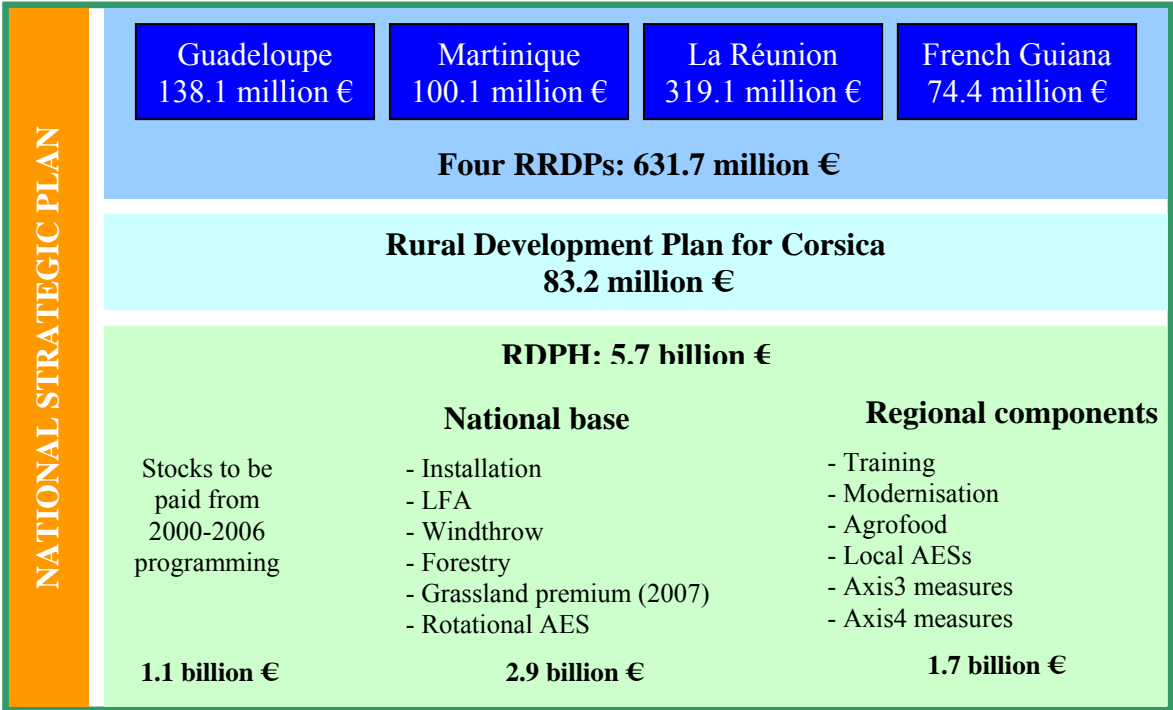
NATIONAL STRATEGIC PLAN

Guadeloupe 138.1 million €

Martinique 100.1 million €

La Réunion 319.1 million €

French Guiana 74.4 million €

Four RRDPs: 631.7 million €

Rural Development Plan for Corsica
83.2 million €

RDPH: 5.7 billion €

Stocks to be paid from 2000-2006 programming

1.1 billion €

National base

- Installation
- LFA
- Windthrow
- Forestry
- Grassland premium (2007)
- Rotational AES

2.9 billion €

Regional components

- Training
- Modernisation
- Agrofood
- Local AESs
- Axis3 measures
- Axis4 measures

1.7 billion €